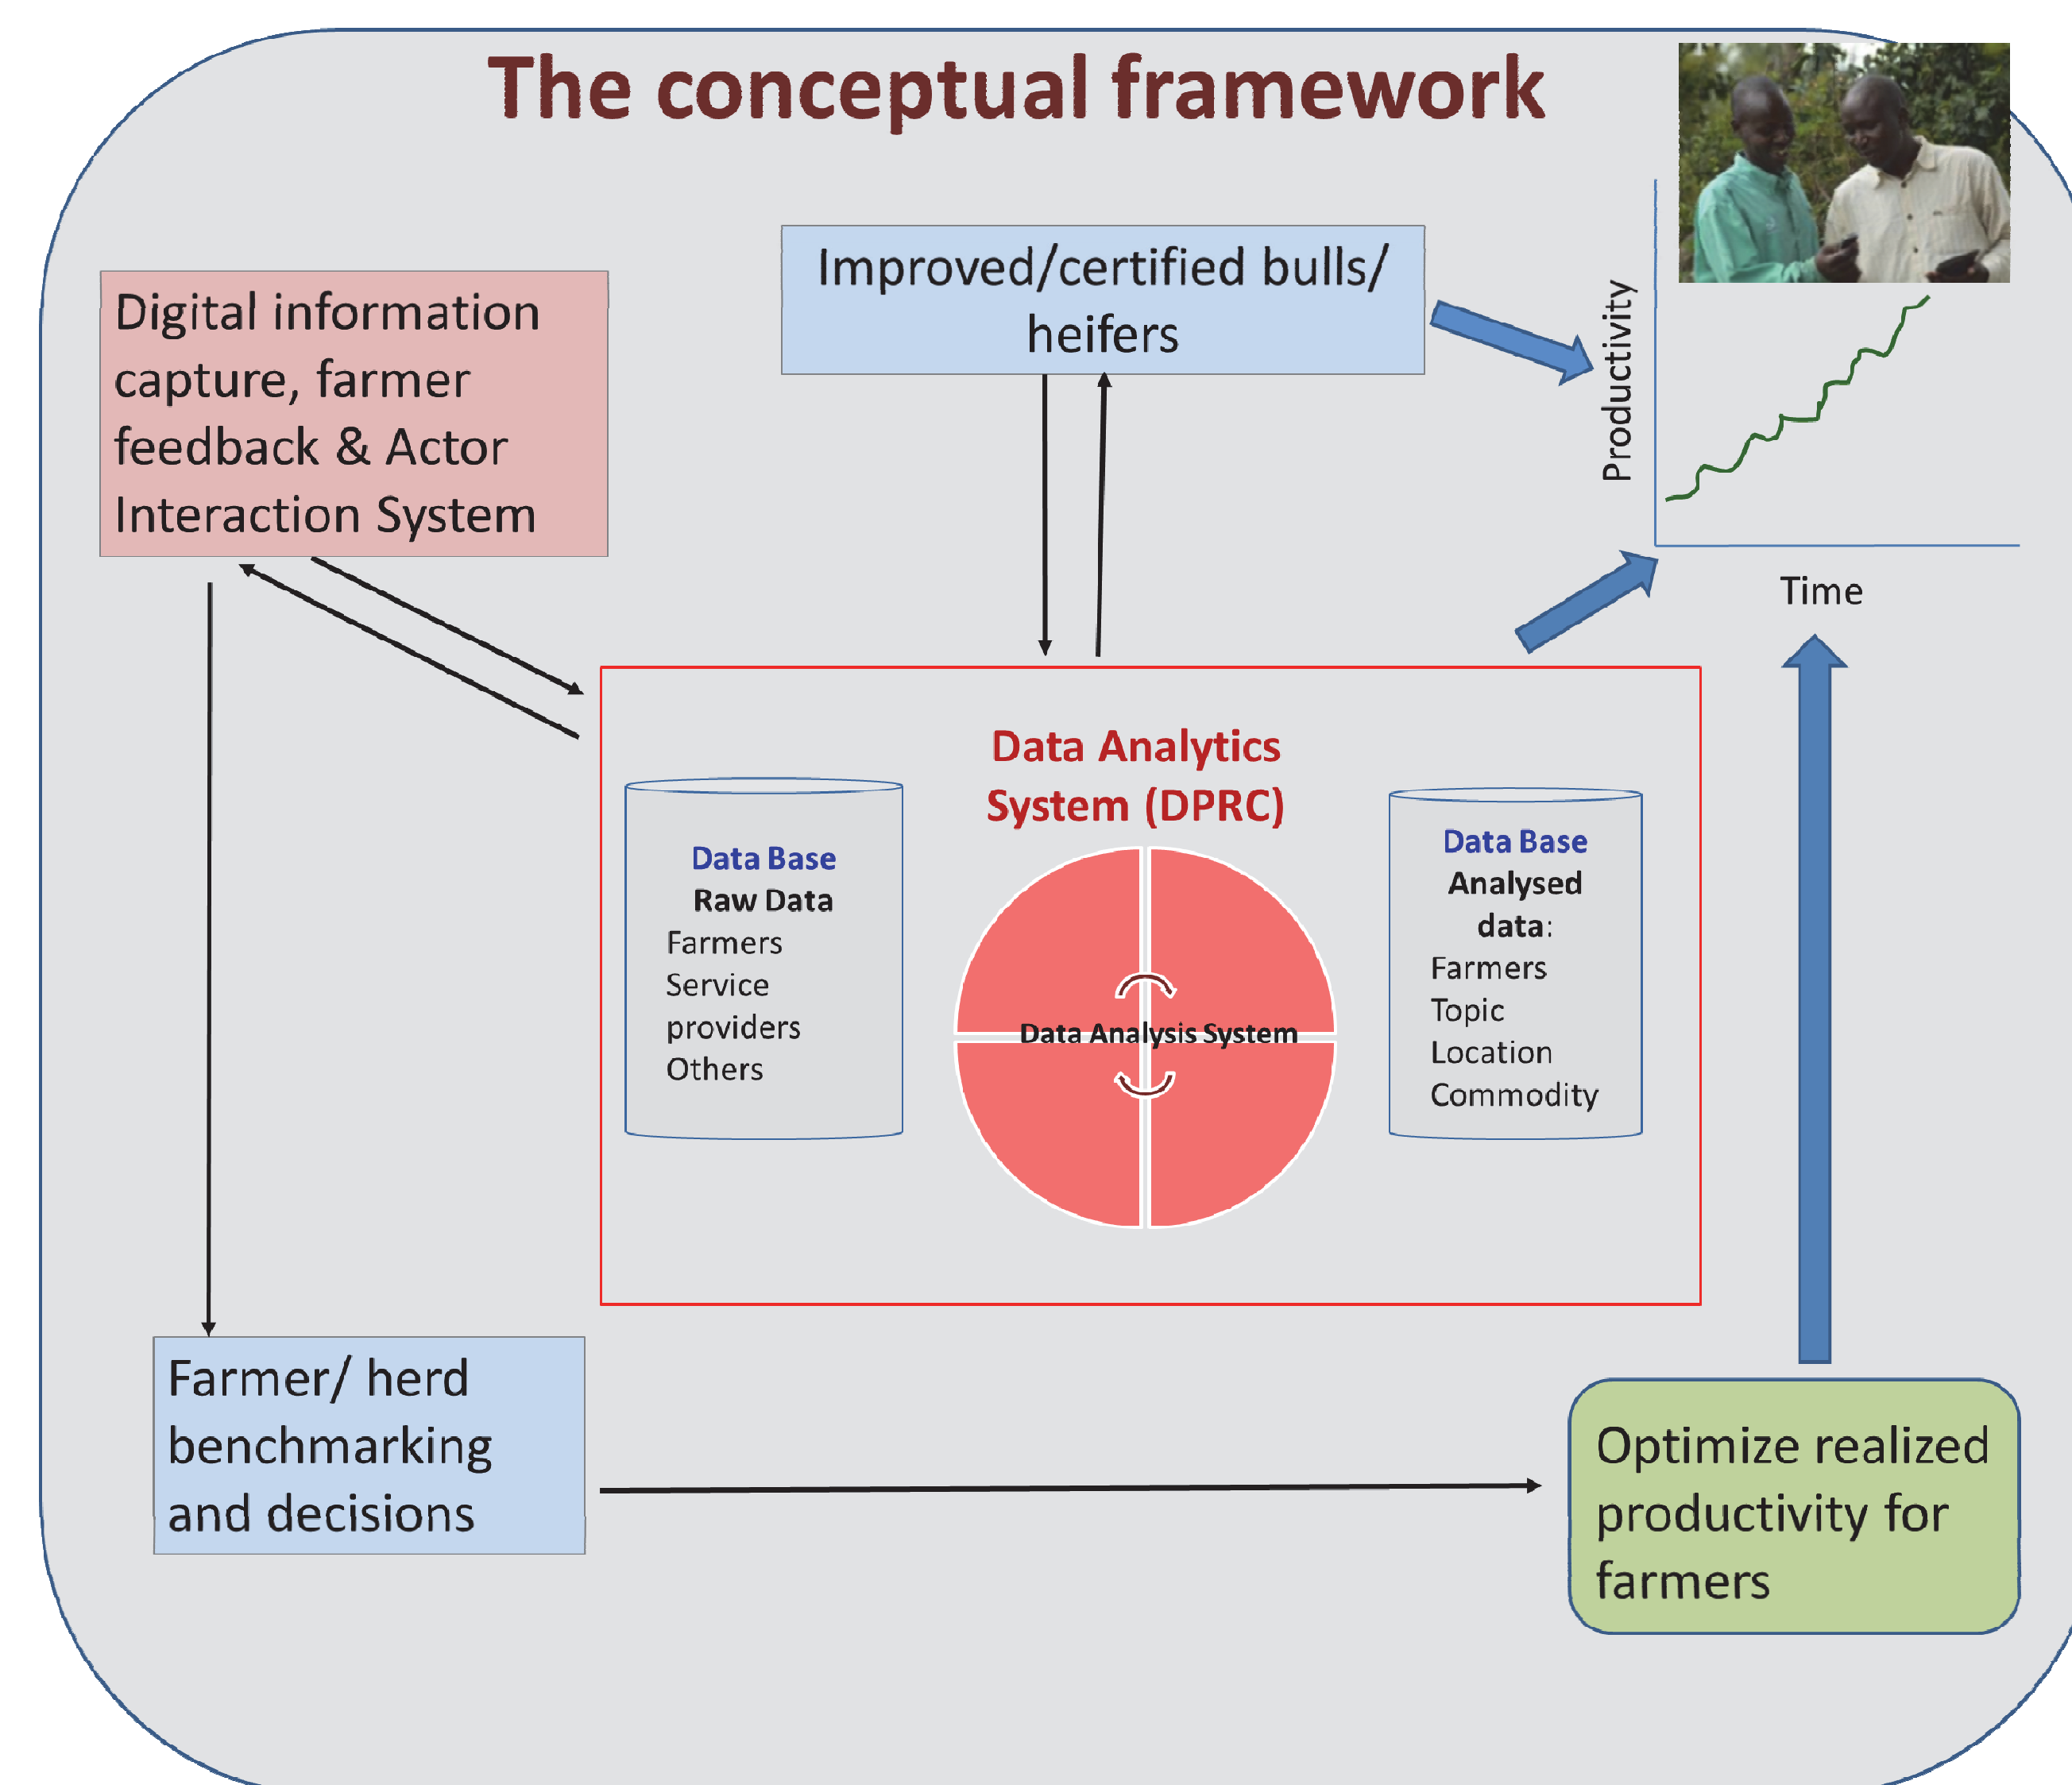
The conceptual framework

Digital information capture, farmer feedback & Actor Interaction System

Improved/certified bulls/ heifers

Productivity

Time

Data Analytics System (DPRC)

Data Base
Raw Data
Farmers
Service providers
Others

Data Analysis System

Data Base
Analysed data:
Farmers
Topic
Location
Commodity

Farmer/ herd benchmarking and decisions

Optimize realized productivity for farmers